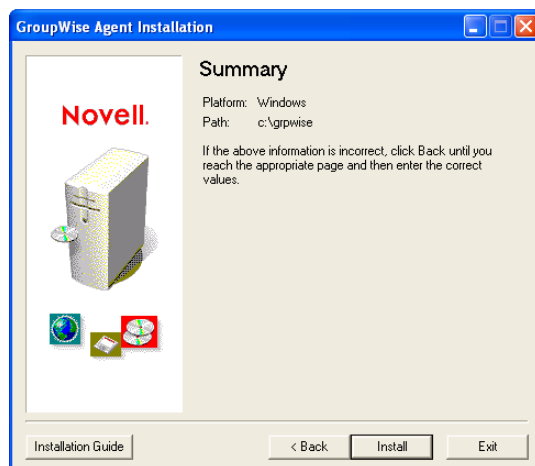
GroupWise Agent Installation

Novell.

Summary

Platform: Windows
Path: c:\grpwise

If the above information is incorrect, click Back until you reach the appropriate page and then enter the correct values.

Installation Guide

< Back

Install

Exit